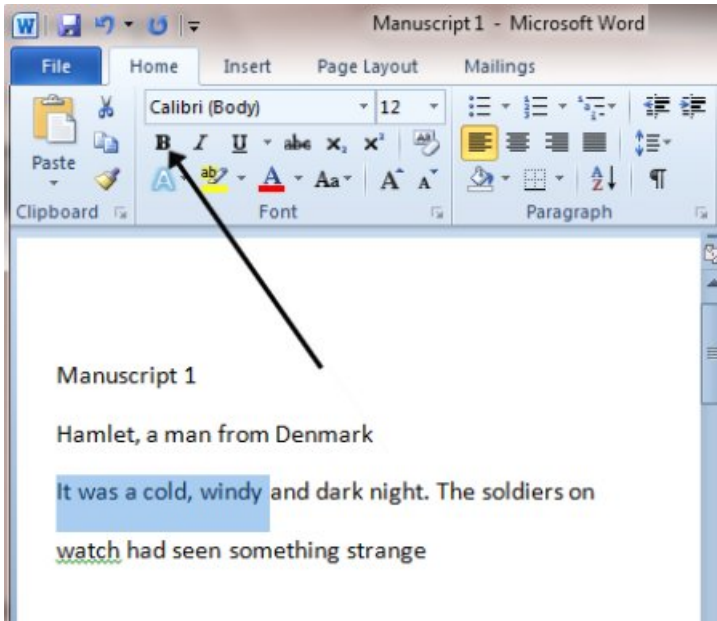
Manuscript 1 - Microsoft Word

File
Home
Insert
Page Layout
Mailings

Paste
Calibri (Body)
12
B
I
U
abc
$x_2$
$x^2$
Aa
Clipboard
Font
Paragraph

Manuscript 1

Hamlet, a man from Denmark

It was a cold, windy and dark night. The soldiers on watch had seen something strange